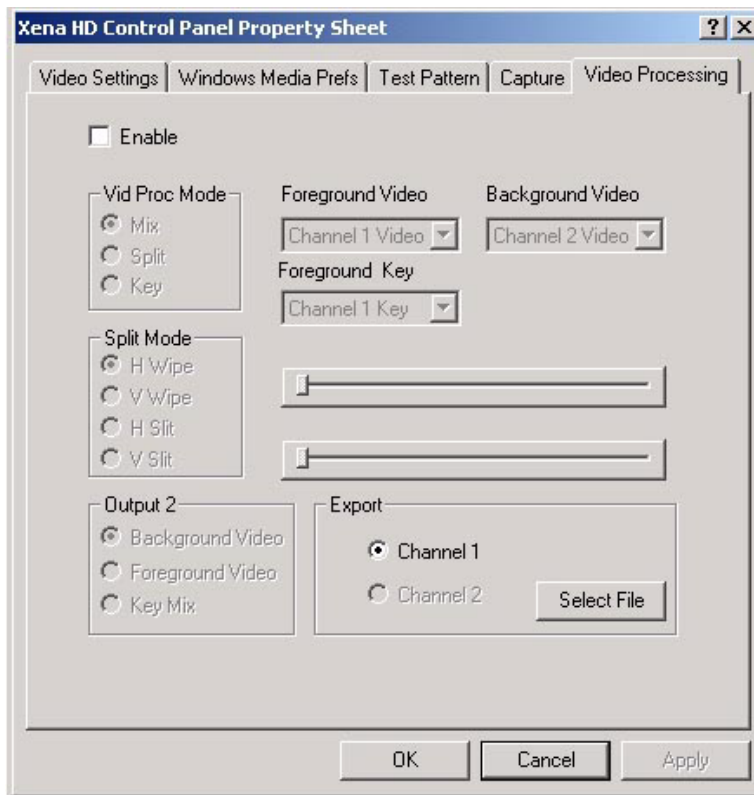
Xena HD Control Panel Property Sheet
? X
Video Settings | Windows Media Prefs | Test Pattern | Capture | Video Processing

Enable

Vid Proc Mode
Mix
Split
Key

Foreground Video
Channel 1 Video
Background Video
Channel 2 Video
Foreground Key
Channel 1 Key

Split Mode
H Wipe
V Wipe
H Slit
V Slit

Output 2
Background Video
Foreground Video
Key Mix

Export
Channel 1
Channel 2
Select File

OK
Cancel
Apply